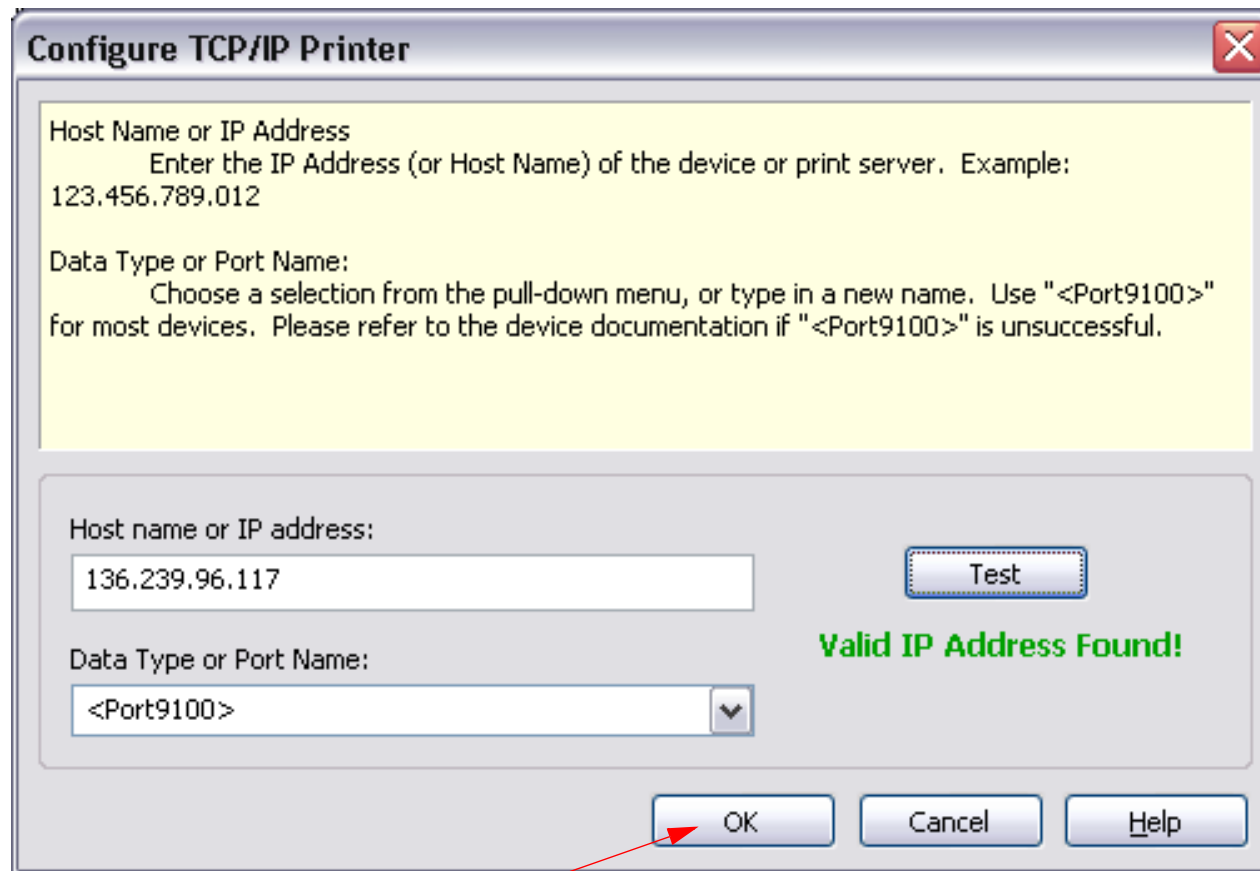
Configure TCP/IP Printer

Host Name or IP Address
Enter the IP Address (or Host Name) of the device or print server. Example: 123.456.789.012

Data Type or Port Name:
Choose a selection from the pull-down menu, or type in a new name. Use "<Port9100>" for most devices. Please refer to the device documentation if "<Port9100>" is unsuccessful.

Host name or IP address:
136.239.96.117

Test

Valid IP Address Found!

Data Type or Port Name:
<Port9100>

OK
Cancel
Help